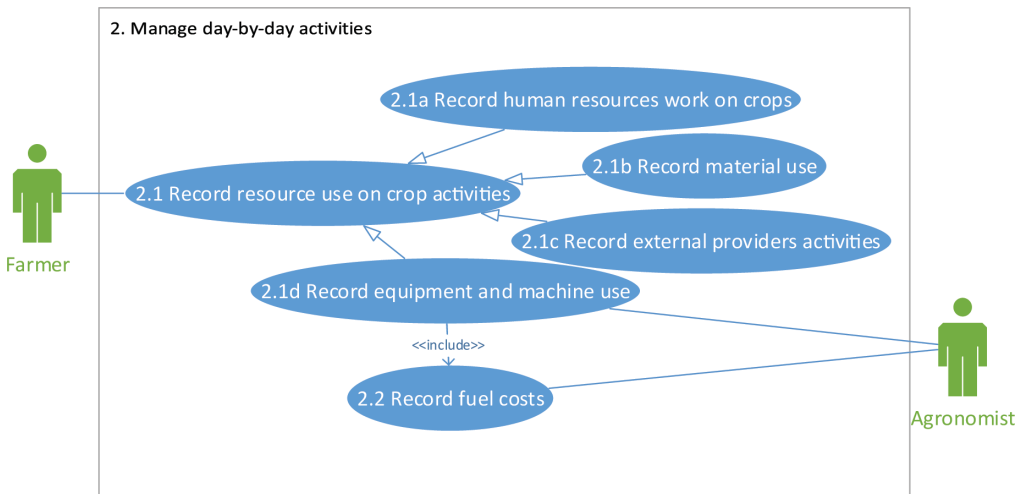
2. Manage day-by-day activities

2.1a Record human resources work on crops

2.1b Record material use

Farmer

2.1 Record resource use on crop activities

2.1c Record external providers activities

2.1d Record equipment and machine use

<<include>>

2.2 Record fuel costs

Agronomist